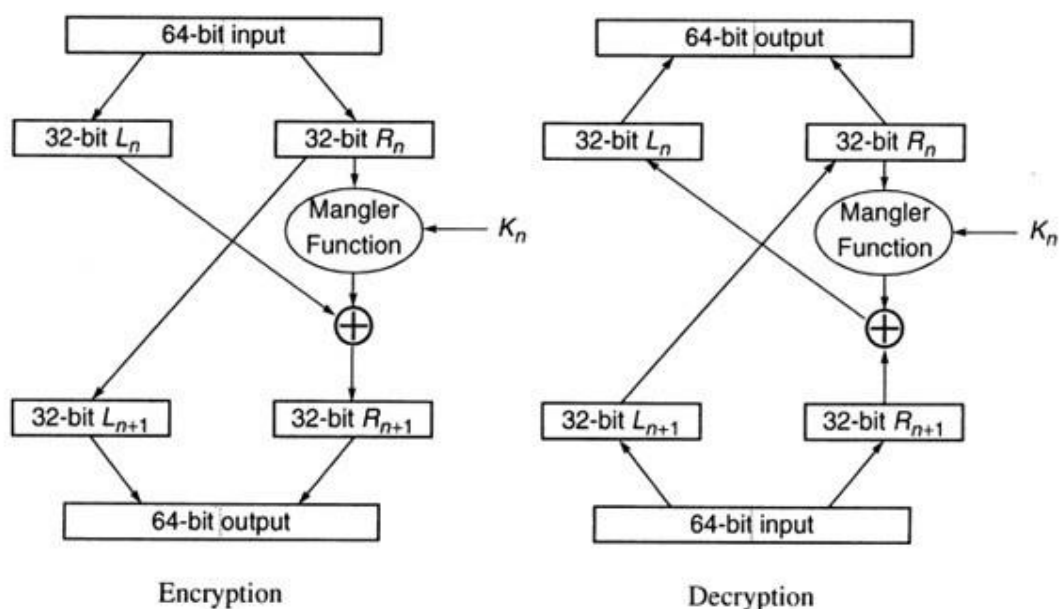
64-bit input

32-bit $L_n$

32-bit $R_n$

Mangler Function

$K_n$

$\oplus$

32-bit $L_{n+1}$

32-bit $R_{n+1}$

64-bit output

Encryption

64-bit output

32-bit $L_n$

32-bit $R_n$

Mangler Function

$K_n$

$\oplus$

32-bit $L_{n+1}$

32-bit $R_{n+1}$

64-bit input

Decryption